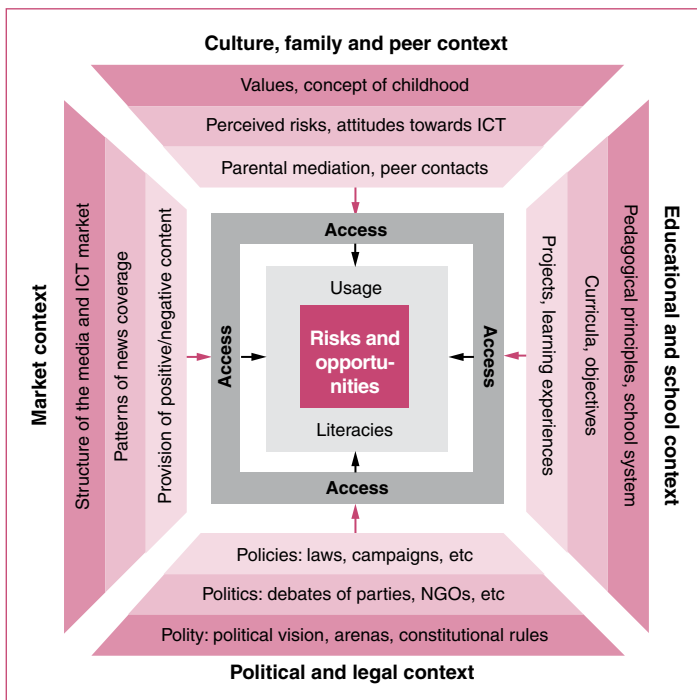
Culture, family and peer context

Values, concept of childhood

Perceived risks, attitudes towards ICT

Parental mediation, peer contacts

Market context

Structure of the media and ICT market

Patterns of news coverage

Provision of positive/negative content

Access

Access

Usage

Risks and opportunities

Literacies

Access

Access

Projects, learning experiences

Curricula, objectives

Pedagogical principles, school system

Educational and school context

Policies: laws, campaigns, etc

Politics: debates of parties, NGOs, etc

Polity: political vision, arenas, constitutional rules

Political and legal context